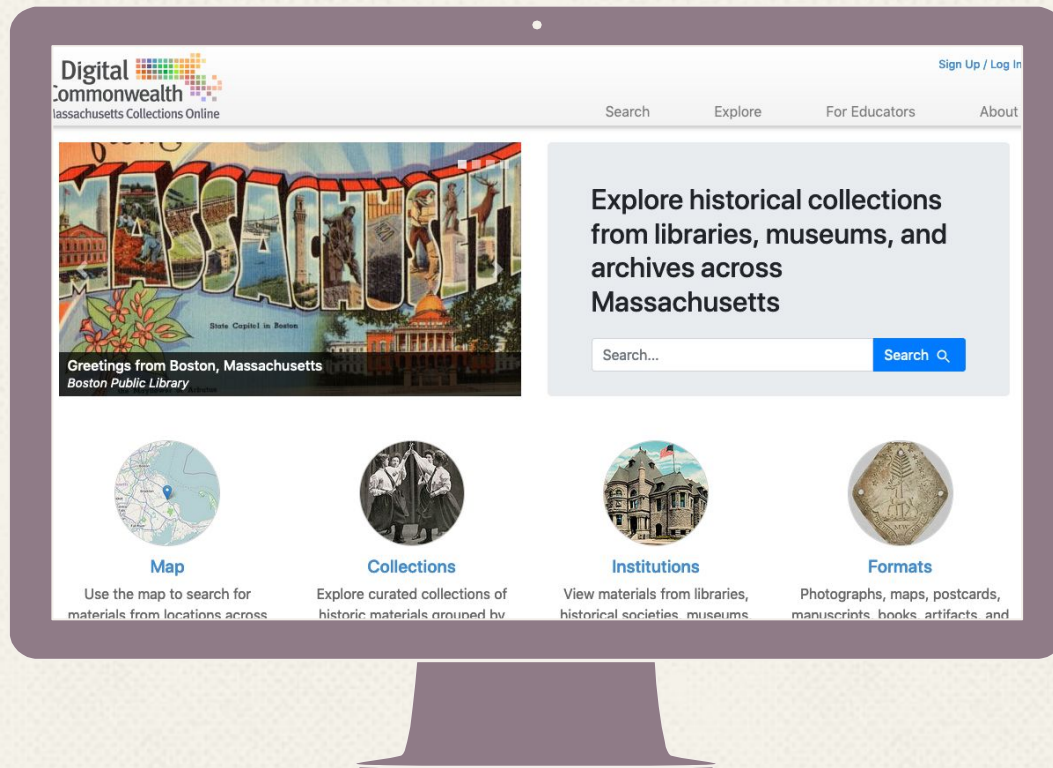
Digital Commonwealth
Massachusetts Collections Online

Sign Up / Log In

Search Explore For Educators About

MASSACHUSETTS

State Capitol in Boston

Greetings from Boston, Massachusetts
Boston Public Library

Explore historical collections from libraries, museums, and archives across Massachusetts

Search...

Search

Map
Use the map to search for materials from locations across

Collections
Explore curated collections of historic materials grouped by

Institutions
View materials from libraries, historical societies, museums

Formats
Photographs, maps, postcards, manuscripts, books, artifacts, and